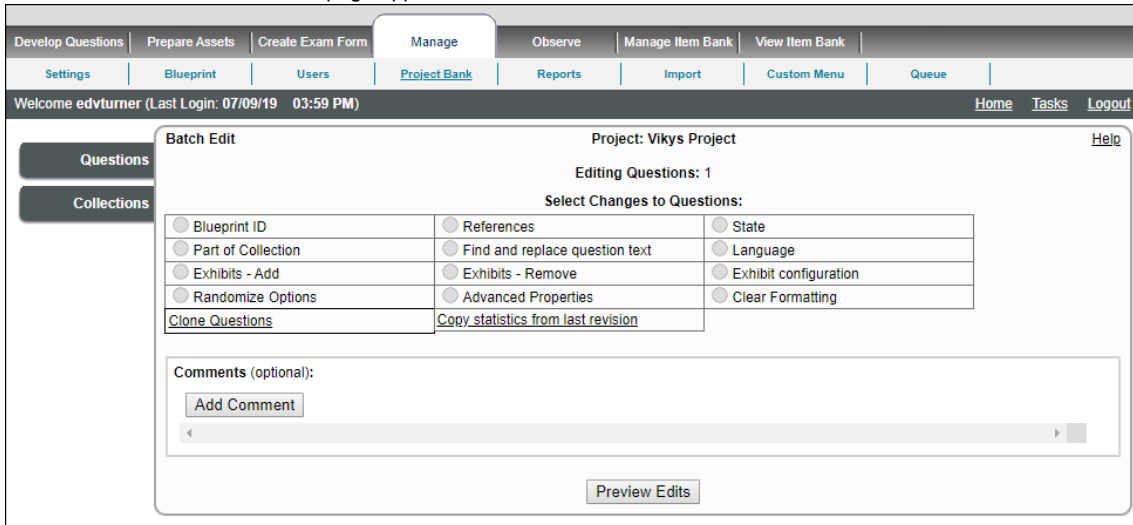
Develop Questions | Prepare Assets | Create Exam Form | Manage | Observe | Manage Item Bank | View Item Bank

Settings | Blueprint | Users | Project Bank | Reports | Import | Custom Menu | Queue

Welcome edvturner (Last Login: 07/09/19 03:59 PM)

Home Tasks Logout

Questions

Collections

Batch Edit

Project: Vikys Project

Help

Editing Questions: 1

Select Changes to Questions:

| | | |
|---|---|---|
| Blueprint ID | References | State |
| Part of Collection | Find and replace question text | Language |
| Exhibits - Add | Exhibits - Remove | Exhibit configuration |
| Randomize Options | Advanced Properties | Clear Formatting |
| Clone Questions | Copy statistics from last revision | |

Comments (optional):

Add Comment

Preview Edits